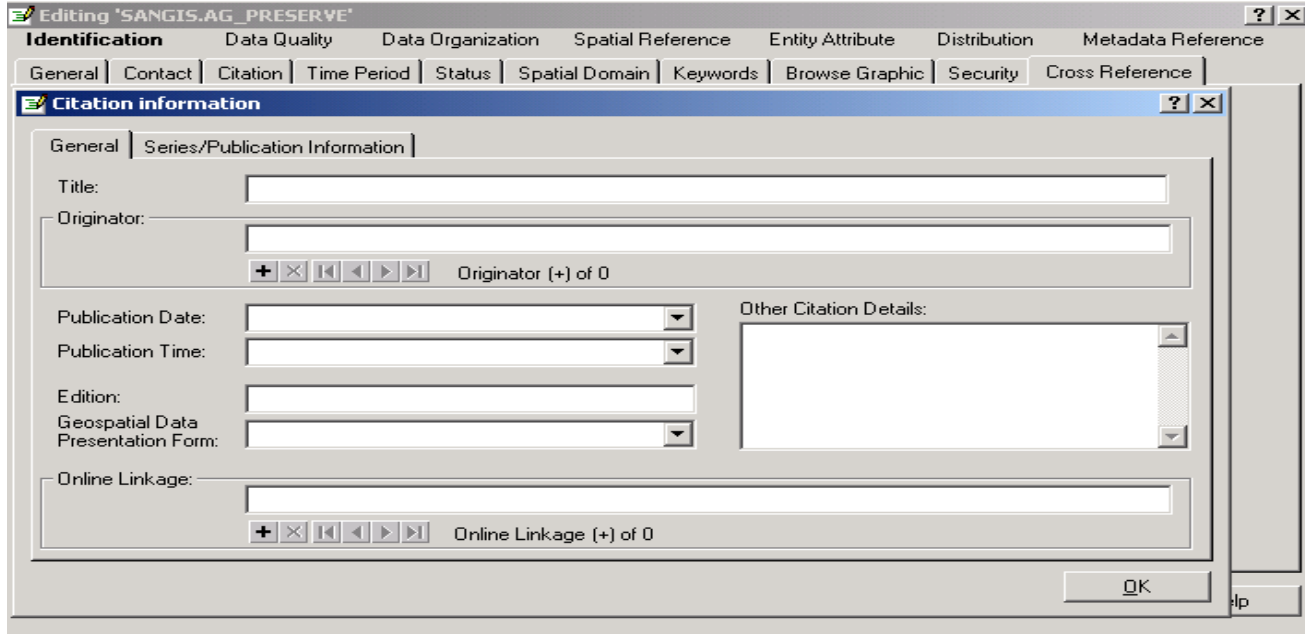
Editing 'SANGIS.AG_PRESERVE'

?

Identification | Data Quality | Data Organization | Spatial Reference | Entity Attribute | Distribution | Metadata Reference

General | Contact | Citation | Time Period | Status | Spatial Domain | Keywords | Browse Graphic | Security | Cross Reference

Citation information

?

General | Series/Publication Information

Title:

Originator:

Originator (+) of 0

Publication Date:

Publication Time:

Edition:

Geospatial Data Presentation Form:

Other Citation Details:

Online Linkage:

Online Linkage (+) of 0

OK

lp